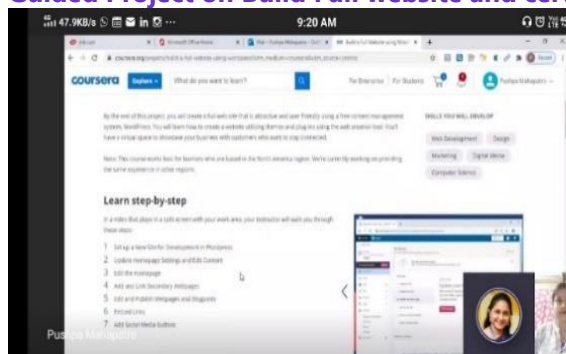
Guided Project on Build Full Website and Cer

47.9KB/s ··· 9:20 AM

coursera Explore What do you want to learn? For Enterprise For Students

By the end of this project, you will create a full web site that is attractive and user friendly using a free content management system, WordPress. You will learn how to create a website utilizing themes and plug-ins using the web creation tool. You'll have a virtual space to showcase your business with customers who want to stay connected.

Note: This course works best for learners who are based in the North America region. We're currently working on providing the same experience in other regions.

SKILLS YOU WILL DEVELOP

Web Development Design

Marketing Digital Media

Computer Science

Learn step-by-step

In a video that plays in a split-screen with your work area, your instructor will walk you through these steps:

1 Set up a New Site for Development in Wordpress
2 Update Homepage Settings and Edit Content
3 Edit the Homepage
4 Add and Link Secondary Webpages
5 Edit and Publish Webpages and Blogposts
6 Embed Links
7 Add Social Media Buttons

Puspa Mahapatra